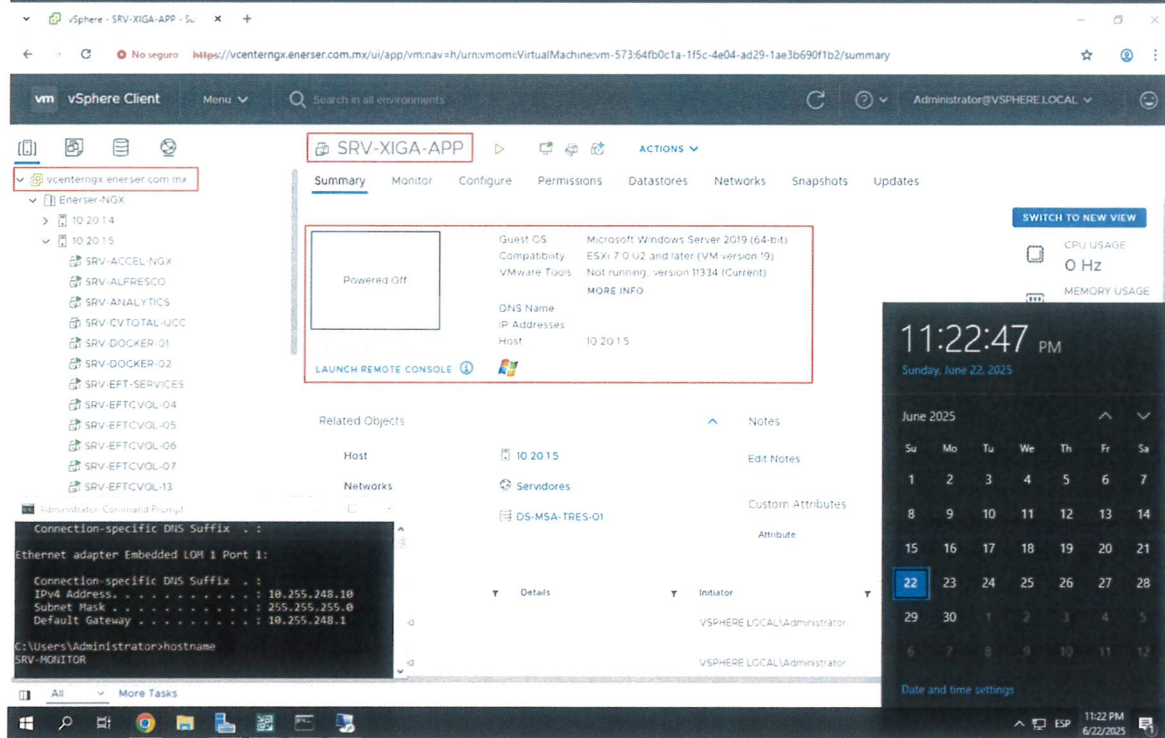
vSphere - SRV-XIGA-APP - Su ×
+

No seguro https://vcenterngx.enerser.com.mx/ui/app/vm;nav=h/urn:vmomi:VirtualMachine:vm-573:64fb0c1a-1f5c-4e04-ad29-1ae3b690f1b2/summary

vm vSphere Client Menu Search in all environments Administrator@VSPHERE.LOCAL

vcenterngx.enerser.com.mx
Enerser-NGX
10.20.1.4
10.20.1.5
SRV-ACCEL-NGX
SRV-ALFRESCO
SRV-ANALYTICS
SRV-CVTOTAL-UCC
SRV-DOCKER-01
SRV-DOCKER-02
SRV-EFT-SERVICES
SRV-EFTCVOL-04
SRV-EFTCVOL-05
SRV-EFTCVOL-06
SRV-EFTCVOL-07
SRV-EFTCVOL-13

SRV-XIGA-APP ACTIONS

Summary Monitor Configure Permissions Datastores Networks Snapshots Updates

SWITCH TO NEW VIEW

Powered Off

Guest OS Microsoft Windows Server 2019 (64-bit)
Compatibility ESXi 7.0 U2 and later (VM version 19)
VMware Tools Not running, version:11334 (Current)
MORE INFO
DNS Name
IP Addresses
Host 10.20.1.5

LAUNCH REMOTE CONSOLE

CPU USAGE
0 Hz
MEMORY USAGE

Related Objects
Host 10.20.1.5
Networks Servidores
DS-MSA-TRES-01

Notes
Edit Notes
Custom Attributes
Attribute

Details Initiator
VSPHERE.LOCAL\Administrator
VSPHERE.LOCAL\Administrator

Administrator: Command Prompt
Connection-specific DNS Suffix . :
Ethernet adapter Embedded LOM 1 Port 1:
Connection-specific DNS Suffix . :
IPv4 Address. . . . . . . . . . . : 10.255.248.10
Subnet Mask . . . . . . . . . . . : 255.255.255.0
Default Gateway . . . . . . . . . : 10.255.248.1
C:\Users\Administrator>hostname
SRV-MONITOR

11:22:47 PM
Sunday, June 22, 2025

June 2025

| Su | Mo | Tu | We | Th | Fr | Sa |
|---|---|---|---|---|---|---|
| 1 | 2 | 3 | 4 | 5 | 6 | 7 |
| 8 | 9 | 10 | 11 | 12 | 13 | 14 |
| 15 | 16 | 17 | 18 | 19 | 20 | 21 |
| 22 | 23 | 24 | 25 | 26 | 27 | 28 |
| 29 | 30 | 1 | 2 | 3 | 4 | 5 |
| 6 | 7 | 8 | 9 | 10 | 11 | 12 |

Date and time settings

All More Tasks

ESP 11:22 PM 6/22/2025